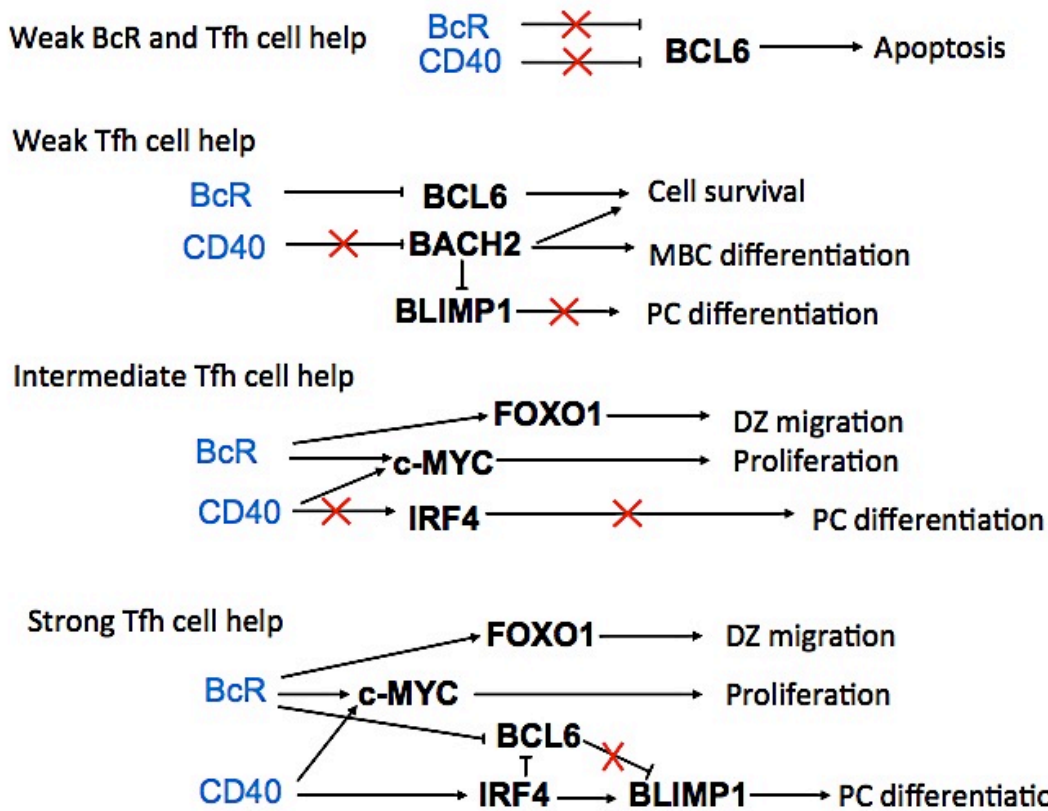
Weak BcR and Tfh cell help
BcR
CD40
BCL6
Apoptosis

Weak Tfh cell help
BcR
BCL6
Cell survival
CD40
BACH2
MBC differentiation
BLIMP1
PC differentiation

Intermediate Tfh cell help
FOXO1
DZ migration
BcR
c-MYC
Proliferation
CD40
IRF4
PC differentiation

Strong Tfh cell help
FOXO1
DZ migration
BcR
c-MYC
Proliferation
BCL6
CD40
IRF4
BLIMP1
PC differentiatio